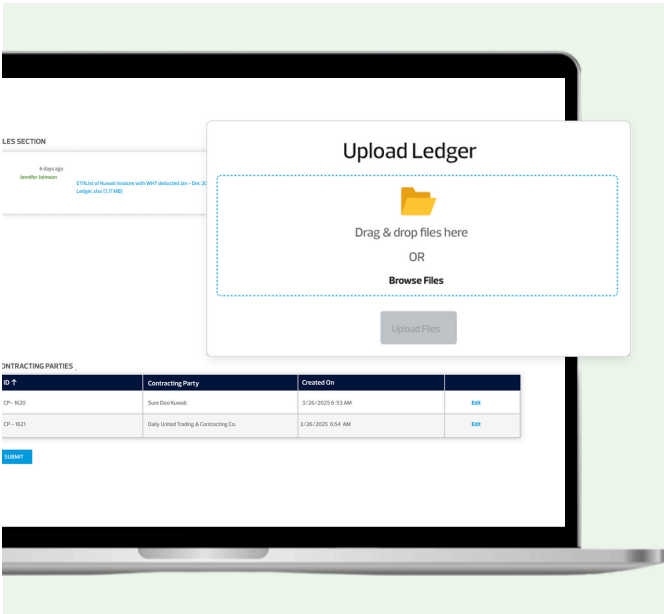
LES SECTION

4 days ago
Jennifer Johnson

ETIIList of Kuwait Invoices with WHT deducted Jan - Dec 2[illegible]
Ledger.xlsx (1.17 MB)

Upload Ledger

Drag & drop files here

OR

Browse Files

Upload Files

ONTRACTING PARTIES

| ID ↑ | Contracting Party | Created On | |
|---|---|---|---|
| CP - 1620 | Sure Doo Kuwait | 3/26/2025 6:53 AM | Edit |
| CP - 1621 | Daily United Trading & Contracting Co. | 3/26/2025 6:54 AM | Edit |

SUBMIT